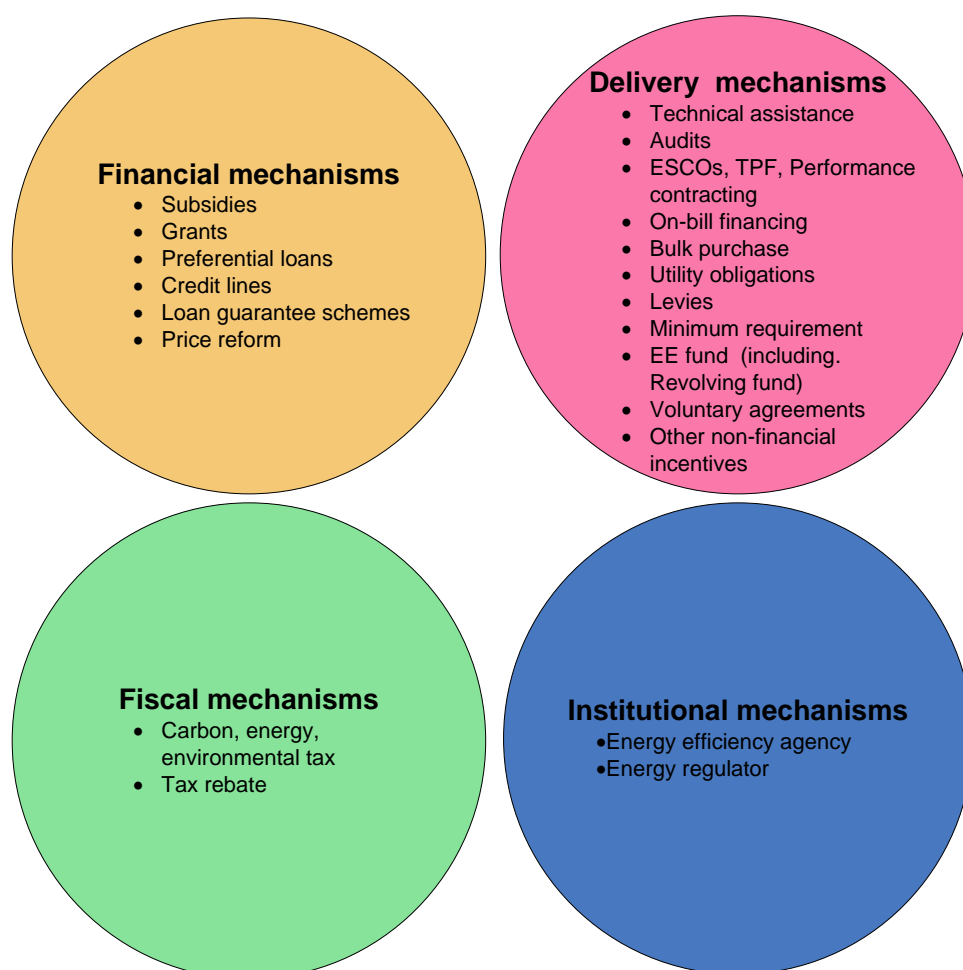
Financial mechanisms
- Subsidies
- Grants
- Preferential loans
- Credit lines
- Loan guarantee schemes
- Price reform

Delivery mechanisms
- Technical assistance
- Audits
- ESCOs, TPF, Performance contracting
- On-bill financing
- Bulk purchase
- Utility obligations
- Levies
- Minimum requirement
- EE fund (including. Revolving fund)
- Voluntary agreements
- Other non-financial incentives

Fiscal mechanisms
- Carbon, energy, environmental tax
- Tax rebate

Institutional mechanisms
•Energy efficiency agency
•Energy regulator